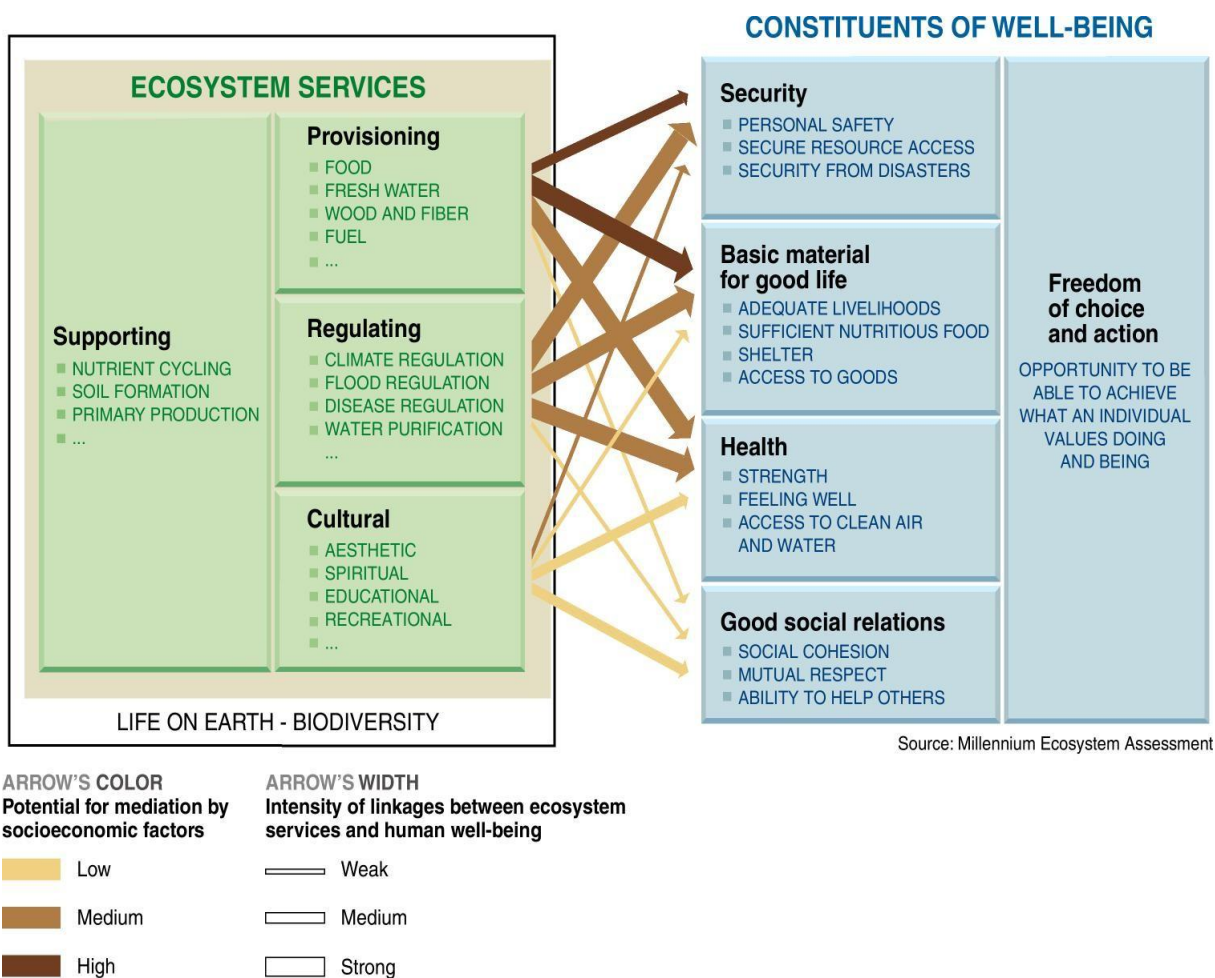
CONSTITUENTS OF WELL-BEING

ECOSYSTEM SERVICES

Supporting
■ NUTRIENT CYCLING
■ SOIL FORMATION
■ PRIMARY PRODUCTION
■ ...

Provisioning
■ FOOD
■ FRESH WATER
■ WOOD AND FIBER
■ FUEL
■ ...

Regulating
■ CLIMATE REGULATION
■ FLOOD REGULATION
■ DISEASE REGULATION
■ WATER PURIFICATION
...

Cultural
■ AESTHETIC
■ SPIRITUAL
■ EDUCATIONAL
■ RECREATIONAL
■ ...

LIFE ON EARTH - BIODIVERSITY

Security
■ PERSONAL SAFETY
■ SECURE RESOURCE ACCESS
■ SECURITY FROM DISASTERS

Basic material for good life
■ ADEQUATE LIVELIHOODS
■ SUFFICIENT NUTRITIOUS FOOD
■ SHELTER
■ ACCESS TO GOODS

Health
■ STRENGTH
■ FEELING WELL
■ ACCESS TO CLEAN AIR AND WATER

Good social relations
■ SOCIAL COHESION
■ MUTUAL RESPECT
■ ABILITY TO HELP OTHERS

Freedom of choice and action

OPPORTUNITY TO BE ABLE TO ACHIEVE WHAT AN INDIVIDUAL VALUES DOING AND BEING

Source: Millennium Ecosystem Assessment

ARROW'S COLOR
Potential for mediation by socioeconomic factors

Low
Medium
High

ARROW'S WIDTH
Intensity of linkages between ecosystem services and human well-being

Weak
Medium
Strong